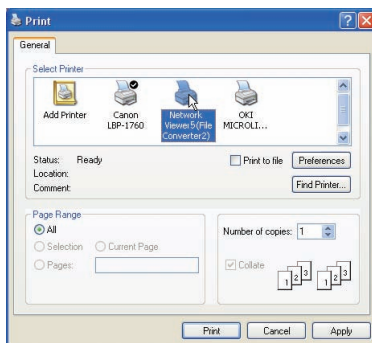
Print

General

Select Printer

Add Printer

Canon LBP-1760

Network Viewer5(File Converter2)

OKI MICROLI...

Status: Ready

Location:

Comment:

Print to file

Preferences

Find Printer...

Page Range

All

Selection

Current Page

Pages:

Number of copies: 1

Collate

1 2 3

1 2 3

Print

Cancel

Apply